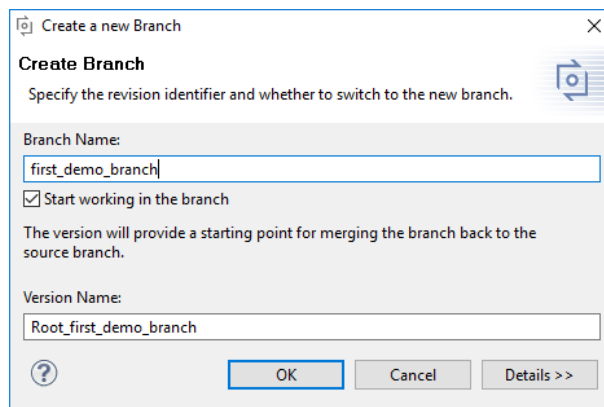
Create a new Branch

Create Branch

Specify the revision identifier and whether to switch to the new branch.

Branch Name:

first_demo_branch

Start working in the branch

The version will provide a starting point for merging the branch back to the source branch.

Version Name:

Root_first_demo_branch

OK

Cancel

Details >>